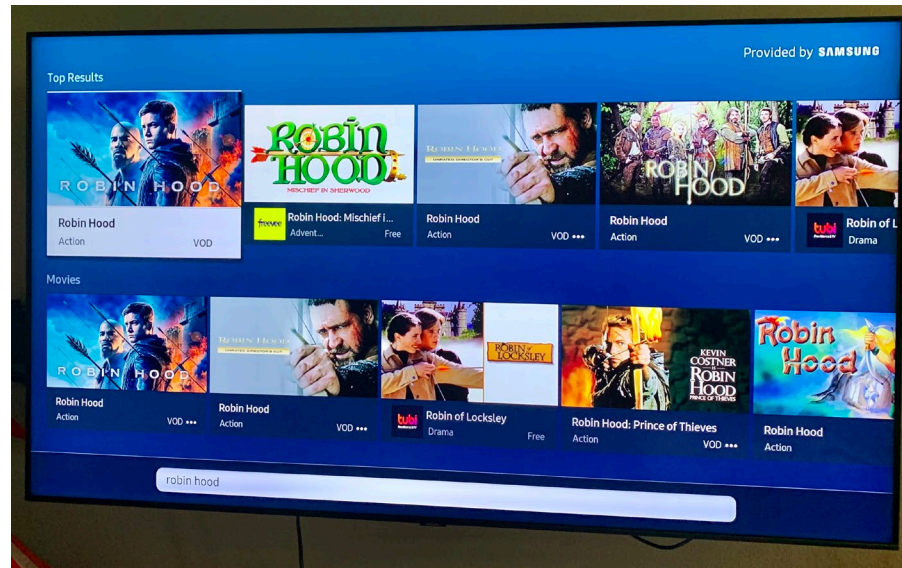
Provided by SAMSUNG

Top Results

ROBIN HOOD
Robin Hood
Action VOD

ROBIN HOOD
MISCHIEF IN SHERWOOD
freevee
Robin Hood: Mischief i...
Advent... Free

Robin Hood
Action VOD •••

ROBIN HOOD
Robin Hood
Action VOD •••

tubi
Robin of L
Drama

Movies

ROBIN HOOD
Robin Hood
Action VOD •••

Robin Hood
Action VOD •••

ROBIN OF LOCKSLEY
tubi
Robin of Locksley
Drama Free

KEVIN COSTNER
ROBIN HOOD
PRINCE OF THIEVES
Robin Hood: Prince of Thieves
Action VOD •••

Robin Hood
Robin Hood
Action

robin hood